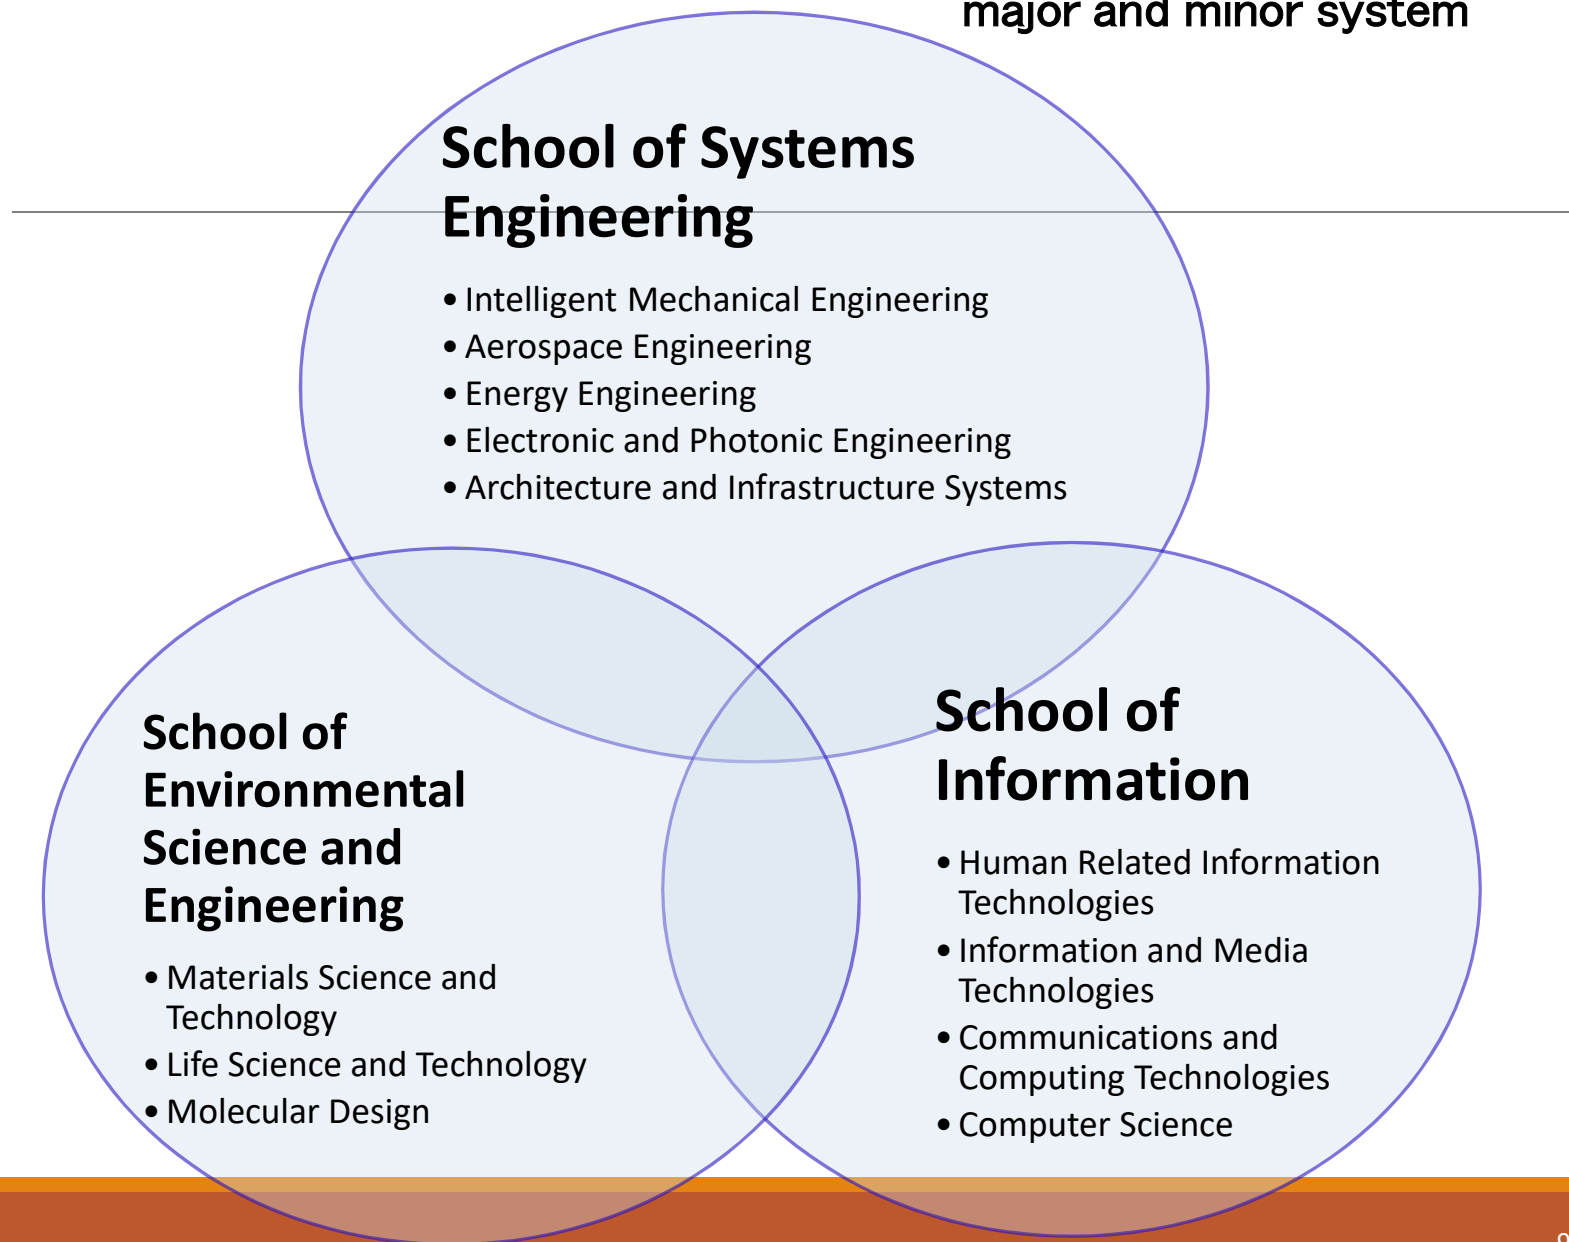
major and minor system

School of Systems Engineering

• Intelligent Mechanical Engineering
• Aerospace Engineering
• Energy Engineering
• Electronic and Photonic Engineering
• Architecture and Infrastructure Systems

School of Environmental Science and Engineering

• Materials Science and Technology
• Life Science and Technology
• Molecular Design

School of Information

• Human Related Information Technologies
• Information and Media Technologies
• Communications and Computing Technologies
• Computer Science